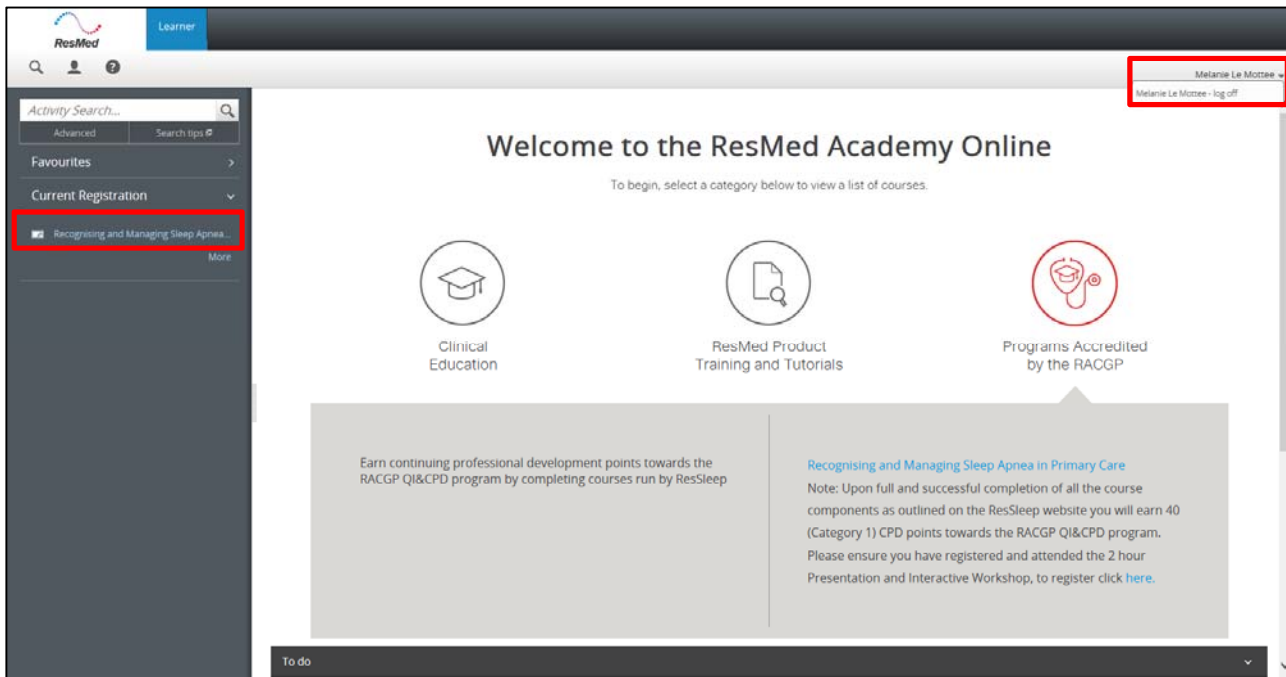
ResMed

Learner

Melanie Le Mottee

Melanie Le Mottee - log off

Activity Search...

Advanced

Search tips

Favourites

Current Registration

Recognising and Managing Sleep Apnea...

More

Welcome to the ResMed Academy Online

To begin, select a category below to view a list of courses.

Clinical Education

ResMed Product Training and Tutorials

Programs Accredited by the RACGP

Earn continuing professional development points towards the RACGP QI&CPD program by completing courses run by ResSleep

Recognising and Managing Sleep Apnea in Primary Care
Note: Upon full and successful completion of all the course components as outlined on the ResSleep website you will earn 40 (Category 1) CPD points towards the RACGP QI&CPD program. Please ensure you have registered and attended the 2 hour Presentation and Interactive Workshop, to register click here.

To do